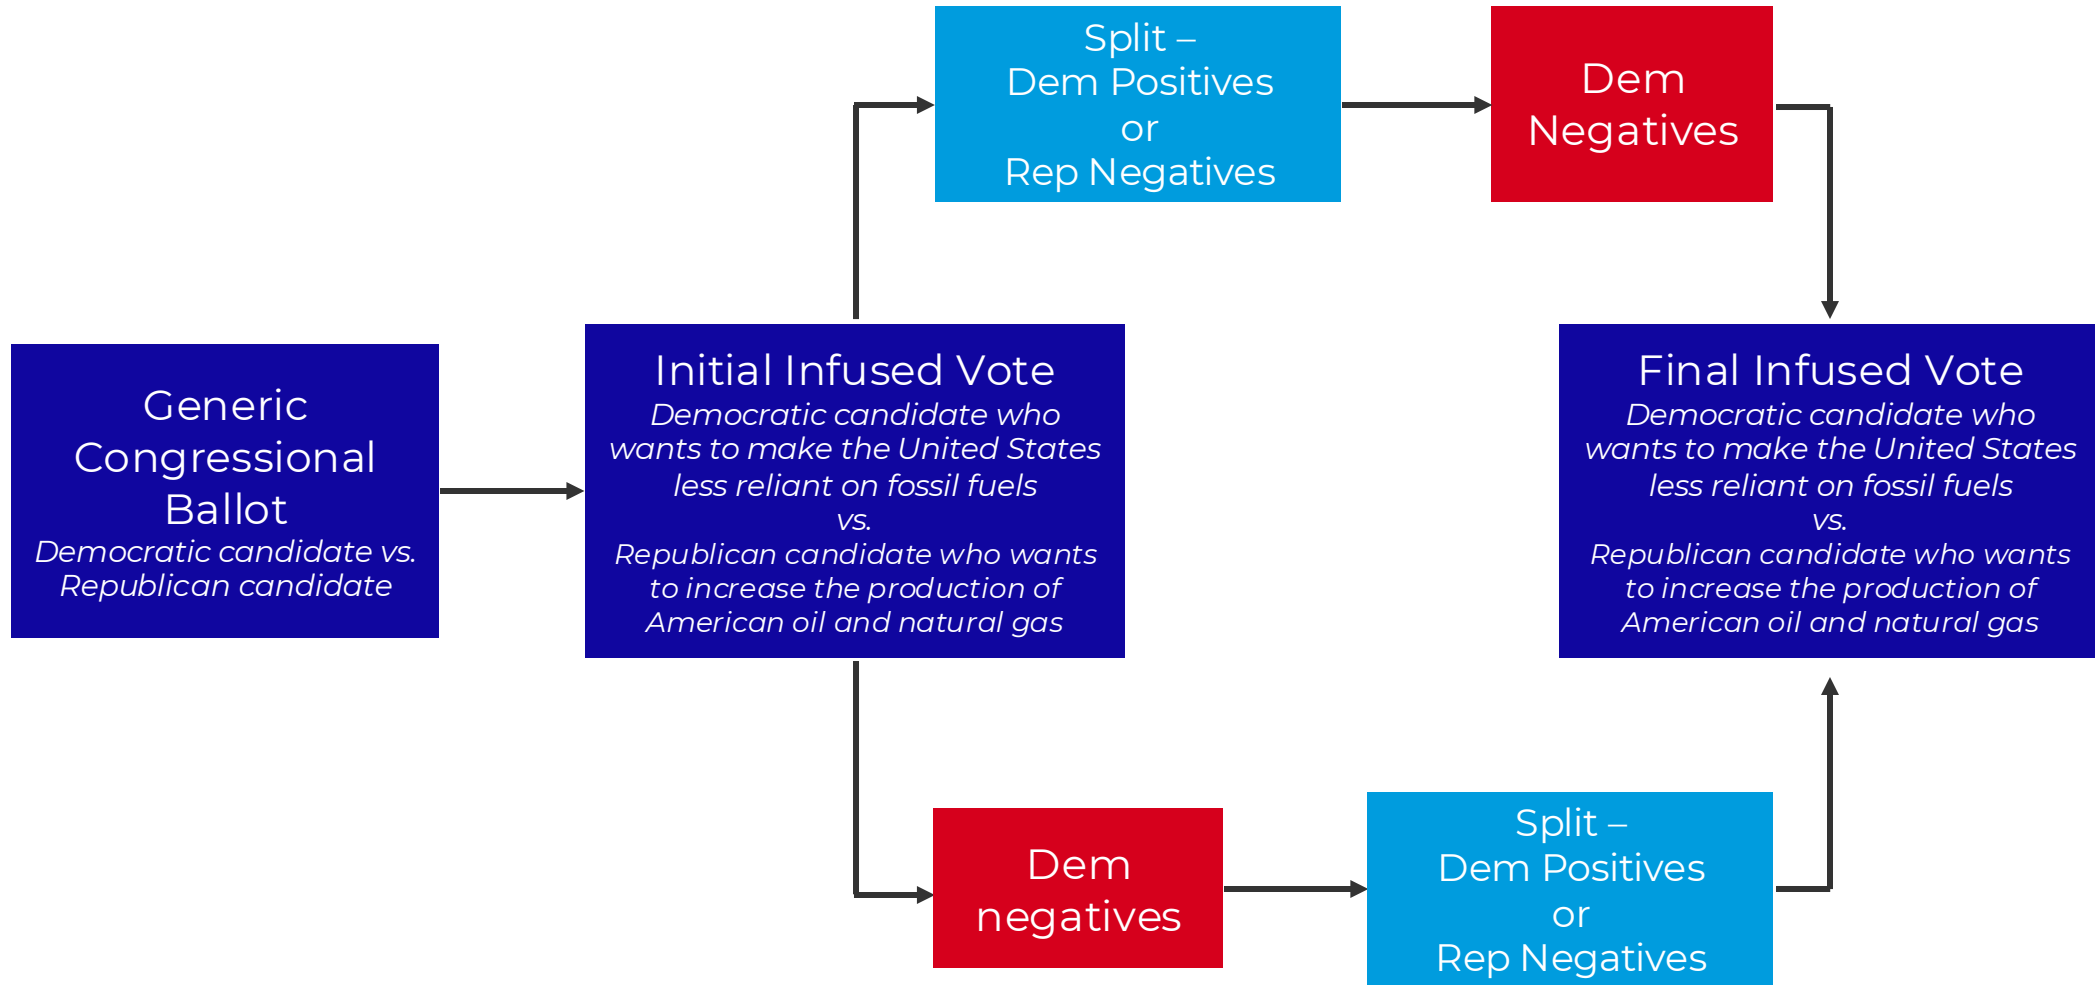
Generic Congressional Ballot
Democratic candidate vs. Republican candidate

Initial Infused Vote
Democratic candidate who wants to make the United States less reliant on fossil fuels
vs.
Republican candidate who wants to increase the production of American oil and natural gas

Split – Dem Positives or Rep Negatives

Dem Negatives

Dem negatives

Split – Dem Positives or Rep Negatives

Final Infused Vote
Democratic candidate who wants to make the United States less reliant on fossil fuels
vs.
Republican candidate who wants to increase the production of American oil and natural gas